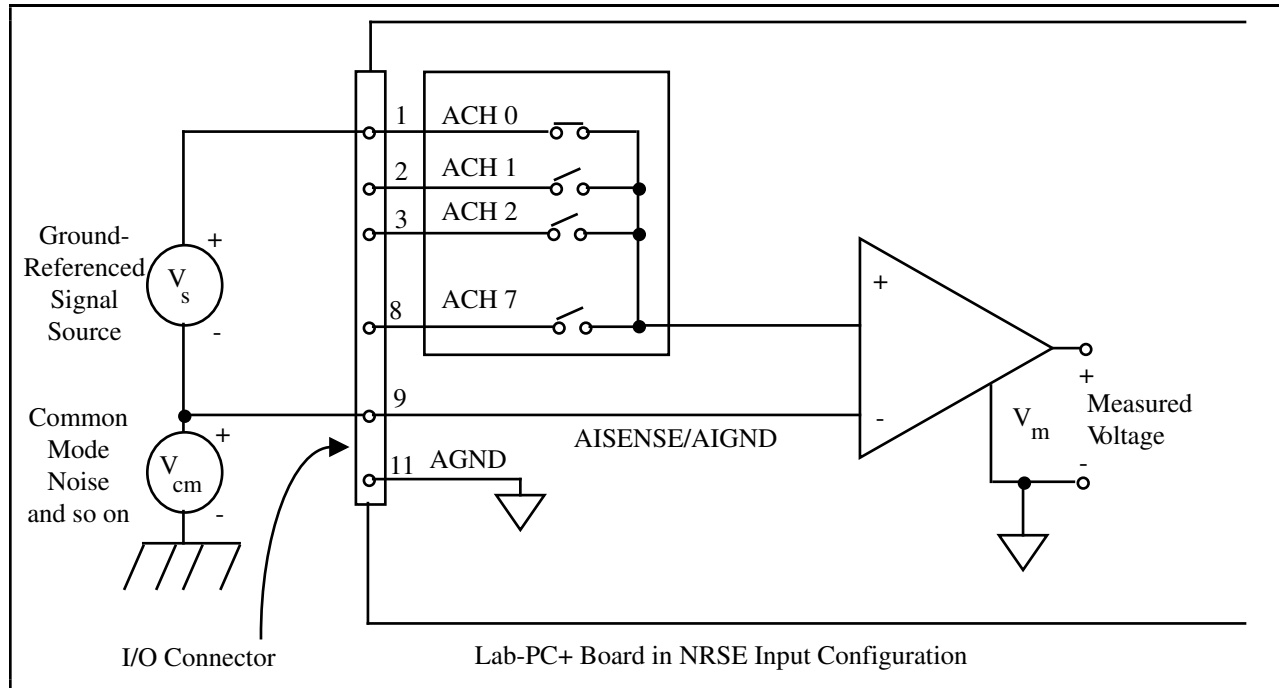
1 ACH 0
2 ACH 1
3 ACH 2
8 ACH 7

Ground-Referenced Signal Source

$V_s$

+

-

+

-

Common Mode Noise and so on

$V_{cm}$

+

-

9

AISENSE/AIGND

11 AGND

+

-

$V_m$

+ Measured Voltage -

I/O Connector

Lab-PC+ Board in NRSE Input Configuration